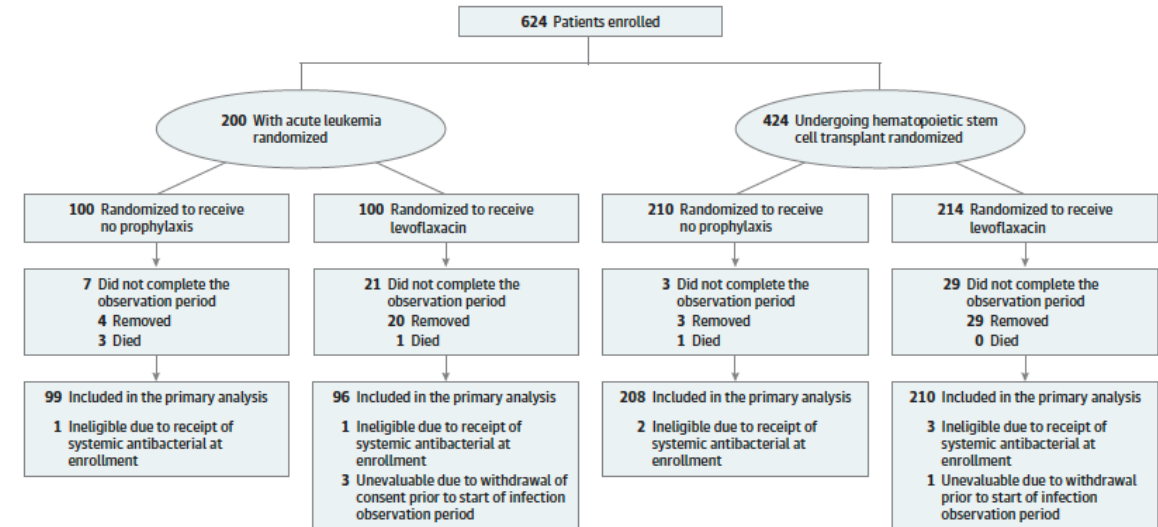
624 Patients enrolled

200 With acute leukemia randomized

424 Undergoing hematopoietic stem cell transplant randomized

100 Randomized to receive no prophylaxis

7 Did not complete the observation period
4 Removed
3 Died

99 Included in the primary analysis
1 Ineligible due to receipt of systemic antibacterial at enrollment

100 Randomized to receive levoflaxacin

21 Did not complete the observation period
20 Removed
1 Died

96 Included in the primary analysis
1 Ineligible due to receipt of systemic antibacterial at enrollment
3 Unevaluable due to withdrawal of consent prior to start of infection observation period

210 Randomized to receive no prophylaxis

3 Did not complete the observation period
3 Removed
1 Died

208 Included in the primary analysis
2 Ineligible due to receipt of systemic antibacterial at enrollment

214 Randomized to receive levoflaxacin

29 Did not complete the observation period
29 Removed
0 Died

210 Included in the primary analysis
3 Ineligible due to receipt of systemic antibacterial at enrollment
1 Unevaluable due to withdrawal prior to start of infection observation period